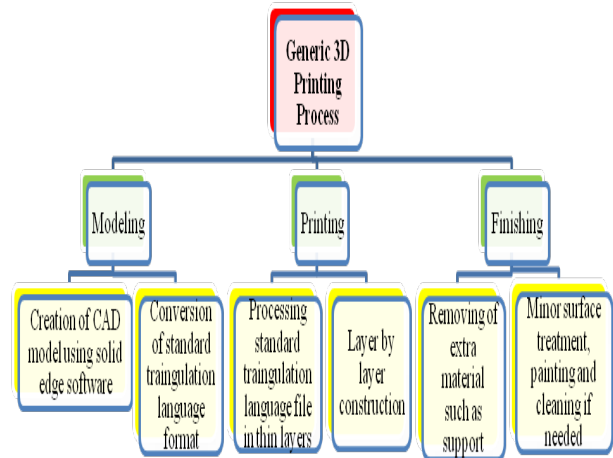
Generic 3D Printing Process

Modeling

Printing

Finishing

Creation of CAD model using solid edge software

Conversion of standard traingulation language format

Processing standard traingulation language file in thin layers

Layer by layer construction

Removing of extra material such as support

Minor surface treatment, painting and cleaning if needed